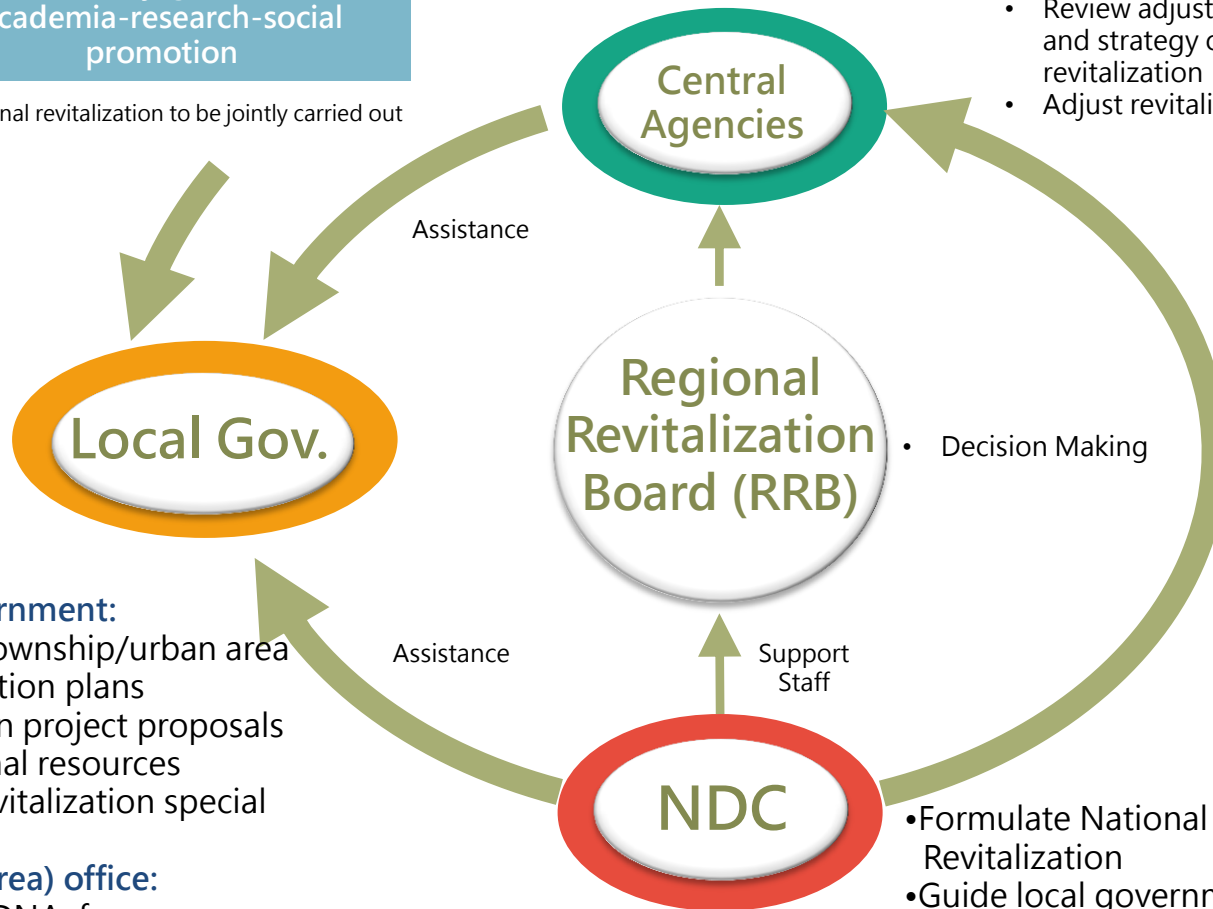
cademia-research-social promotion

nal revitalization to be jointly carried out

Central Agencies

• Review adjust and strategy c revitalization
• Adjust revitali

Assistance

Local Gov.

Regional Revitalization Board (RRB)

• Decision Making

rnment:
ownship/urban area
tion plans
n project proposals
al resources
vitalization special

rea) office:

Assistance

Support Staff

NDC

•Formulate National Revitalization
•Guide local governn